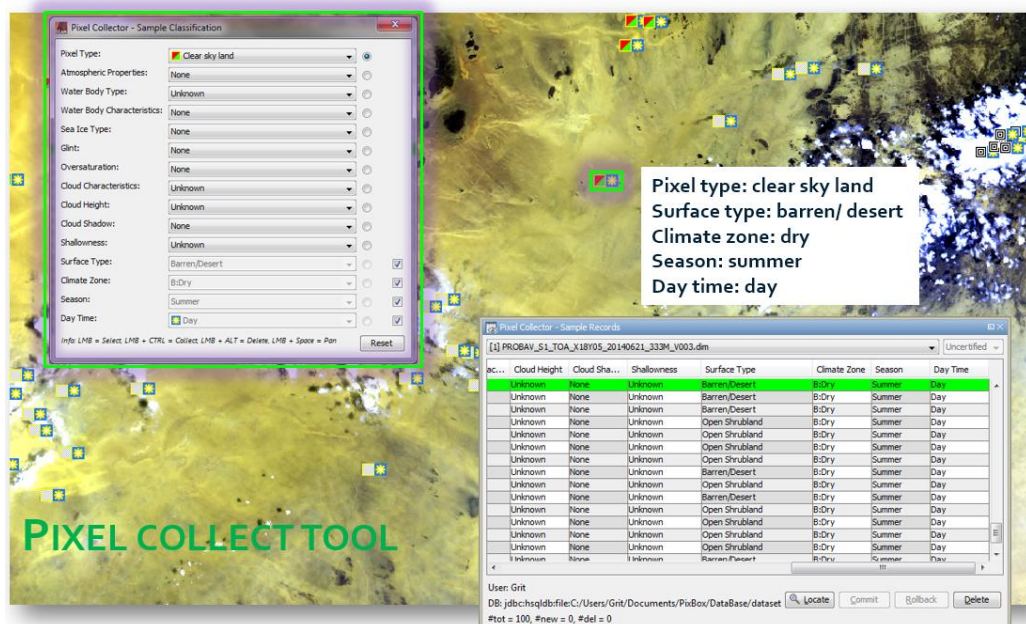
Pixel Collector - Sample Classification

Pixel Type: Clear sky land
Atmospheric Properties: None
Water Body Type: Unknown
Water Body Characteristics: None
Sea Ice Type: None
Glint: None
Oversaturation: None
Cloud Characteristics: Unknown
Cloud Height: Unknown
Cloud Shadow: None
Shallowness: Unknown
Surface Type: Barren/Desert
Climate Zone: B:Dry
Season: Summer
Day Time: Day

Info: LMB = Select, LMB + CTRL = Collect, LMB + ALT = Delete, LMB + Space = Pan
Reset

Pixel type: clear sky land
Surface type: barren/ desert
Climate zone: dry
Season: summer
Day time: day

Pixel Collector - Sample Records

[1] PROBAV_S1_TOA_X18Y05_20140621_333M_V003.dim
Uncertified

| ac... | Cloud Height | Cloud Sha... | Shallowness | Surface Type | Climate Zone | Season | Day Time |
|---|---|---|---|---|---|---|---|
| | Unknown | None | Unknown | Barren/Desert | B:Dry | Summer | Day |
| | Unknown | None | Unknown | Barren/Desert | B:Dry | Summer | Day |
| | Unknown | None | Unknown | Barren/Desert | B:Dry | Summer | Day |
| | Unknown | None | Unknown | Open Shrubland | B:Dry | Summer | Day |
| | Unknown | None | Unknown | Open Shrubland | B:Dry | Summer | Day |
| | Unknown | None | Unknown | Open Shrubland | B:Dry | Summer | Day |
| | Unknown | None | Unknown | Open Shrubland | B:Dry | Summer | Day |
| | Unknown | None | Unknown | Barren/Desert | B:Dry | Summer | Day |
| | Unknown | None | Unknown | Open Shrubland | B:Dry | Summer | Day |
| | Unknown | None | Unknown | Barren/Desert | B:Dry | Summer | Day |
| | Unknown | None | Unknown | Open Shrubland | B:Dry | Summer | Day |
| | Unknown | None | Unknown | Open Shrubland | B:Dry | Summer | Day |
| | Unknown | None | Unknown | Open Shrubland | B:Dry | Summer | Day |
| | Unknown | None | Unknown | Open Shrubland | B:Dry | Summer | Day |
| | Unknown | None | Unknown | Barren/Desert | B:Dry | Summer | Day |

User: Grit
DB: jdbc:hsqldb:file:C:/Users/Grit/Documents/PixBox/DataBase/dataset
Locate Commit Rollback Delete
#tot = 100, #new = 0, #del = 0

PIXEL COLLECT TOOL